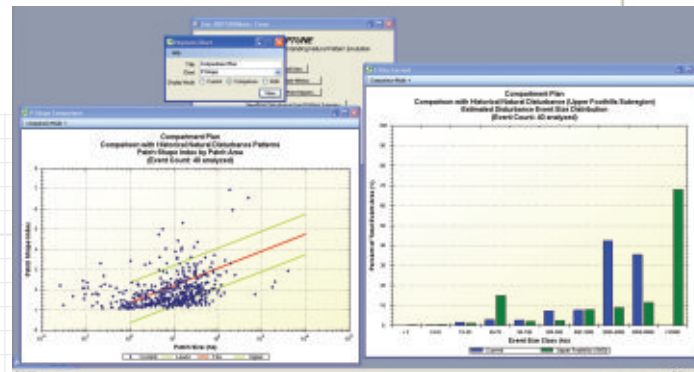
Compartment Plan
Comparison with Historical Natural Disturbance Patterns
Patch Shape Index by Patch Area
(Event Count: 40 analyzed)

Patch Shape Index

Patch Size (ha)

Compartment Plan
Comparison with Historical Natural Disturbance (Upper Foothills Subregion)
Estimated Disturbance Event Size Distribution
(Event Count: 40 analyzed)

Percent of Total Disturbance (%)

Event Size Class (ha)

Current
Upper Foothills (HRV)

Title
Class
Display Mode
Current
Comparison
Both
View
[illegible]